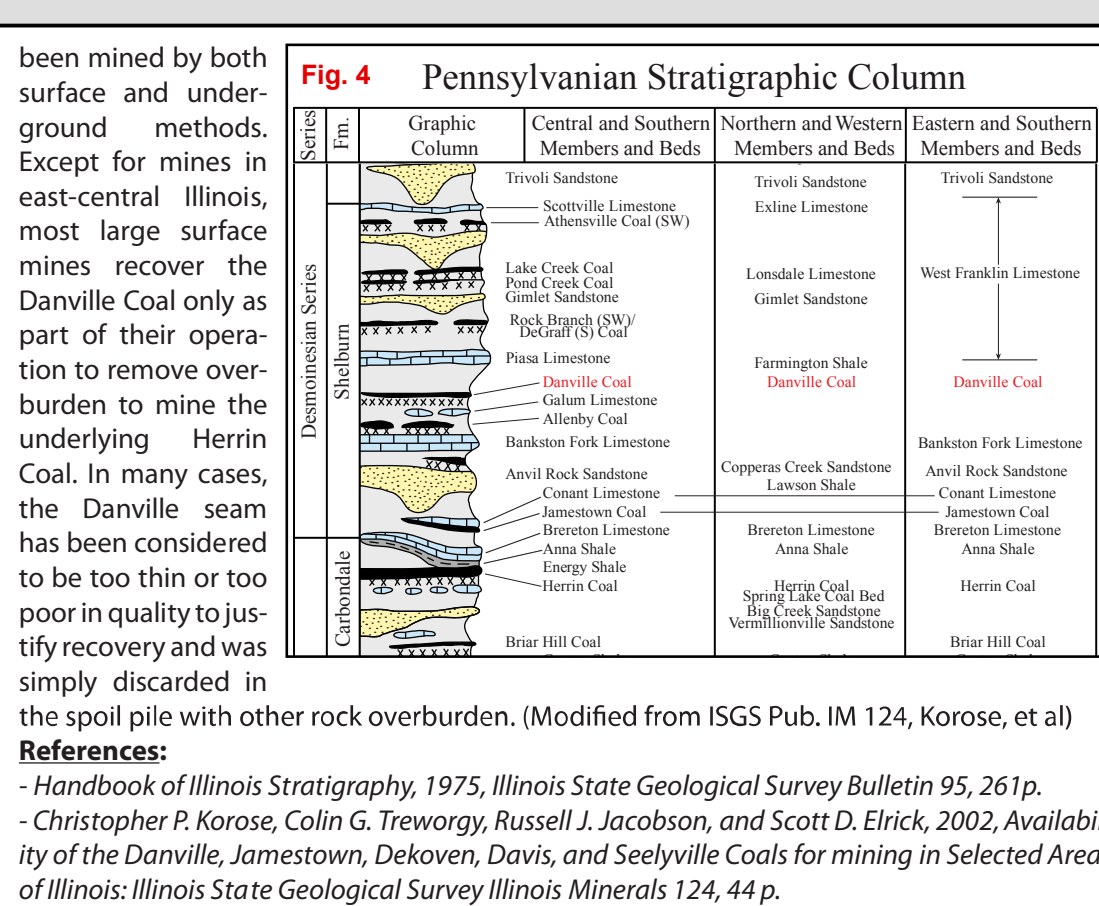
been mined by both surface and underground methods. Except for mines in east-central Illinois, most large surface mines recover the Danville Coal only as part of their operation to remove overburden to mine the underlying Herrin Coal. In many cases, the Danville seam has been considered to be too thin or too poor in quality to justify recovery and was simply discarded in the spoil pile with other rock overburden. (Modified from ISGS Pub. IM 124, Korose, et al)

Fig. 4 Pennsylvanian Stratigraphic Column

| Series | Fm. | Graphic Column | Central and Southern Members and Beds | Northern and Western Members and Beds | Eastern and Southern Members and Beds |
|---|---|---|---|---|---|
| Desmoinesian Series | Shelburn | | Trivoli Sandstone | Trivoli Sandstone | Trivoli Sandstone |
| | | | Scottville Limestone | Exline Limestone | |
| | | | Athensville Coal (SW) | | |
| | | | Lake Creek Coal | Lonsdale Limestone | West Franklin Limestone |
| | | | Pond Creek Coal | | |
| | | | Gimlet Sandstone | Gimlet Sandstone | |
| | | | Rock Branch (SW)/ DeGraff (S) Coal | | |
| | | | Piasa Limestone | Farmington Shale | |
| | | | Danville Coal | Danville Coal | Danville Coal |
| | | | Galum Limestone | | |
| | | | Allenby Coal | | |
| | | | Bankston Fork Limestone | | Bankston Fork Limestone |
| | | | Anvil Rock Sandstone | Copperas Creek Sandstone Lawson Shale | Anvil Rock Sandstone |
| | | | Conant Limestone | | Conant Limestone |
| | | | Jamestown Coal | | Jamestown Coal |
| | Carbondale | | Brereton Limestone | Brereton Limestone | Brereton Limestone |
| | | | Anna Shale | Anna Shale | Anna Shale |
| | | | Energy Shale | | |
| | | | Herrin Coal | Herrin Coal Spring Lake Coal Bed Big Creek Sandstone Vermillionville Sandstone | Herrin Coal |
| | | | Briar Hill Coal | | Briar Hill Coal |

**References:**
- Handbook of Illinois Stratigraphy, 1975, Illinois State Geological Survey Bulletin 95, 261p.
- Christopher P. Korose, Colin G. Treworgy, Russell J. Jacobson, and Scott D. Elrick, 2002, Availab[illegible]ity of the Danville, Jamestown, Dekoven, Davis, and Seelyville Coals for mining in Selected Area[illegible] of Illinois: Illinois State Geological Survey Illinois Minerals 124, 44 p.